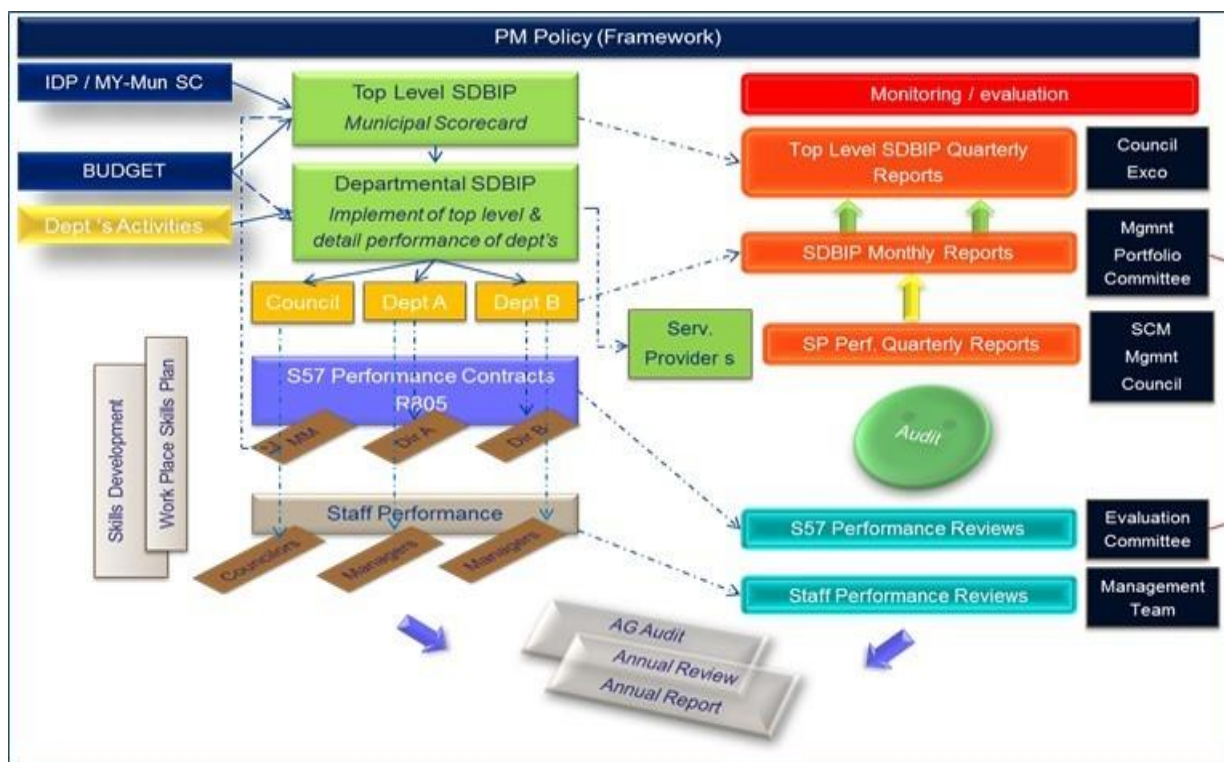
PM Policy (Framework)

IDP / MY-Mun SC

BUDGET

Dept 's Activities

Top Level SDBIP
Municipal Scorecard

Departmental SDBIP
Implement of top level & detail performance of dept's

Council

Dept A

Dept B

Serv. Provider s

S57 Performance Contracts R805

MM

Dir A

Dir B

Staff Performance

Councilors

Managers

Managers

Skills Development

Work Place Skills Plan

Monitoring / evaluation

Top Level SDBIP Quarterly Reports

Council
Exco

SDBIP Monthly Reports

Mgmnt
Portfolio
Committee

SP Perf. Quarterly Reports

SCM
Mgmnt
Council

Audit

S57 Performance Reviews

Evaluation
Committee

Staff Performance Reviews

Management
Team

AG Audit

Annual Review

Annual Report